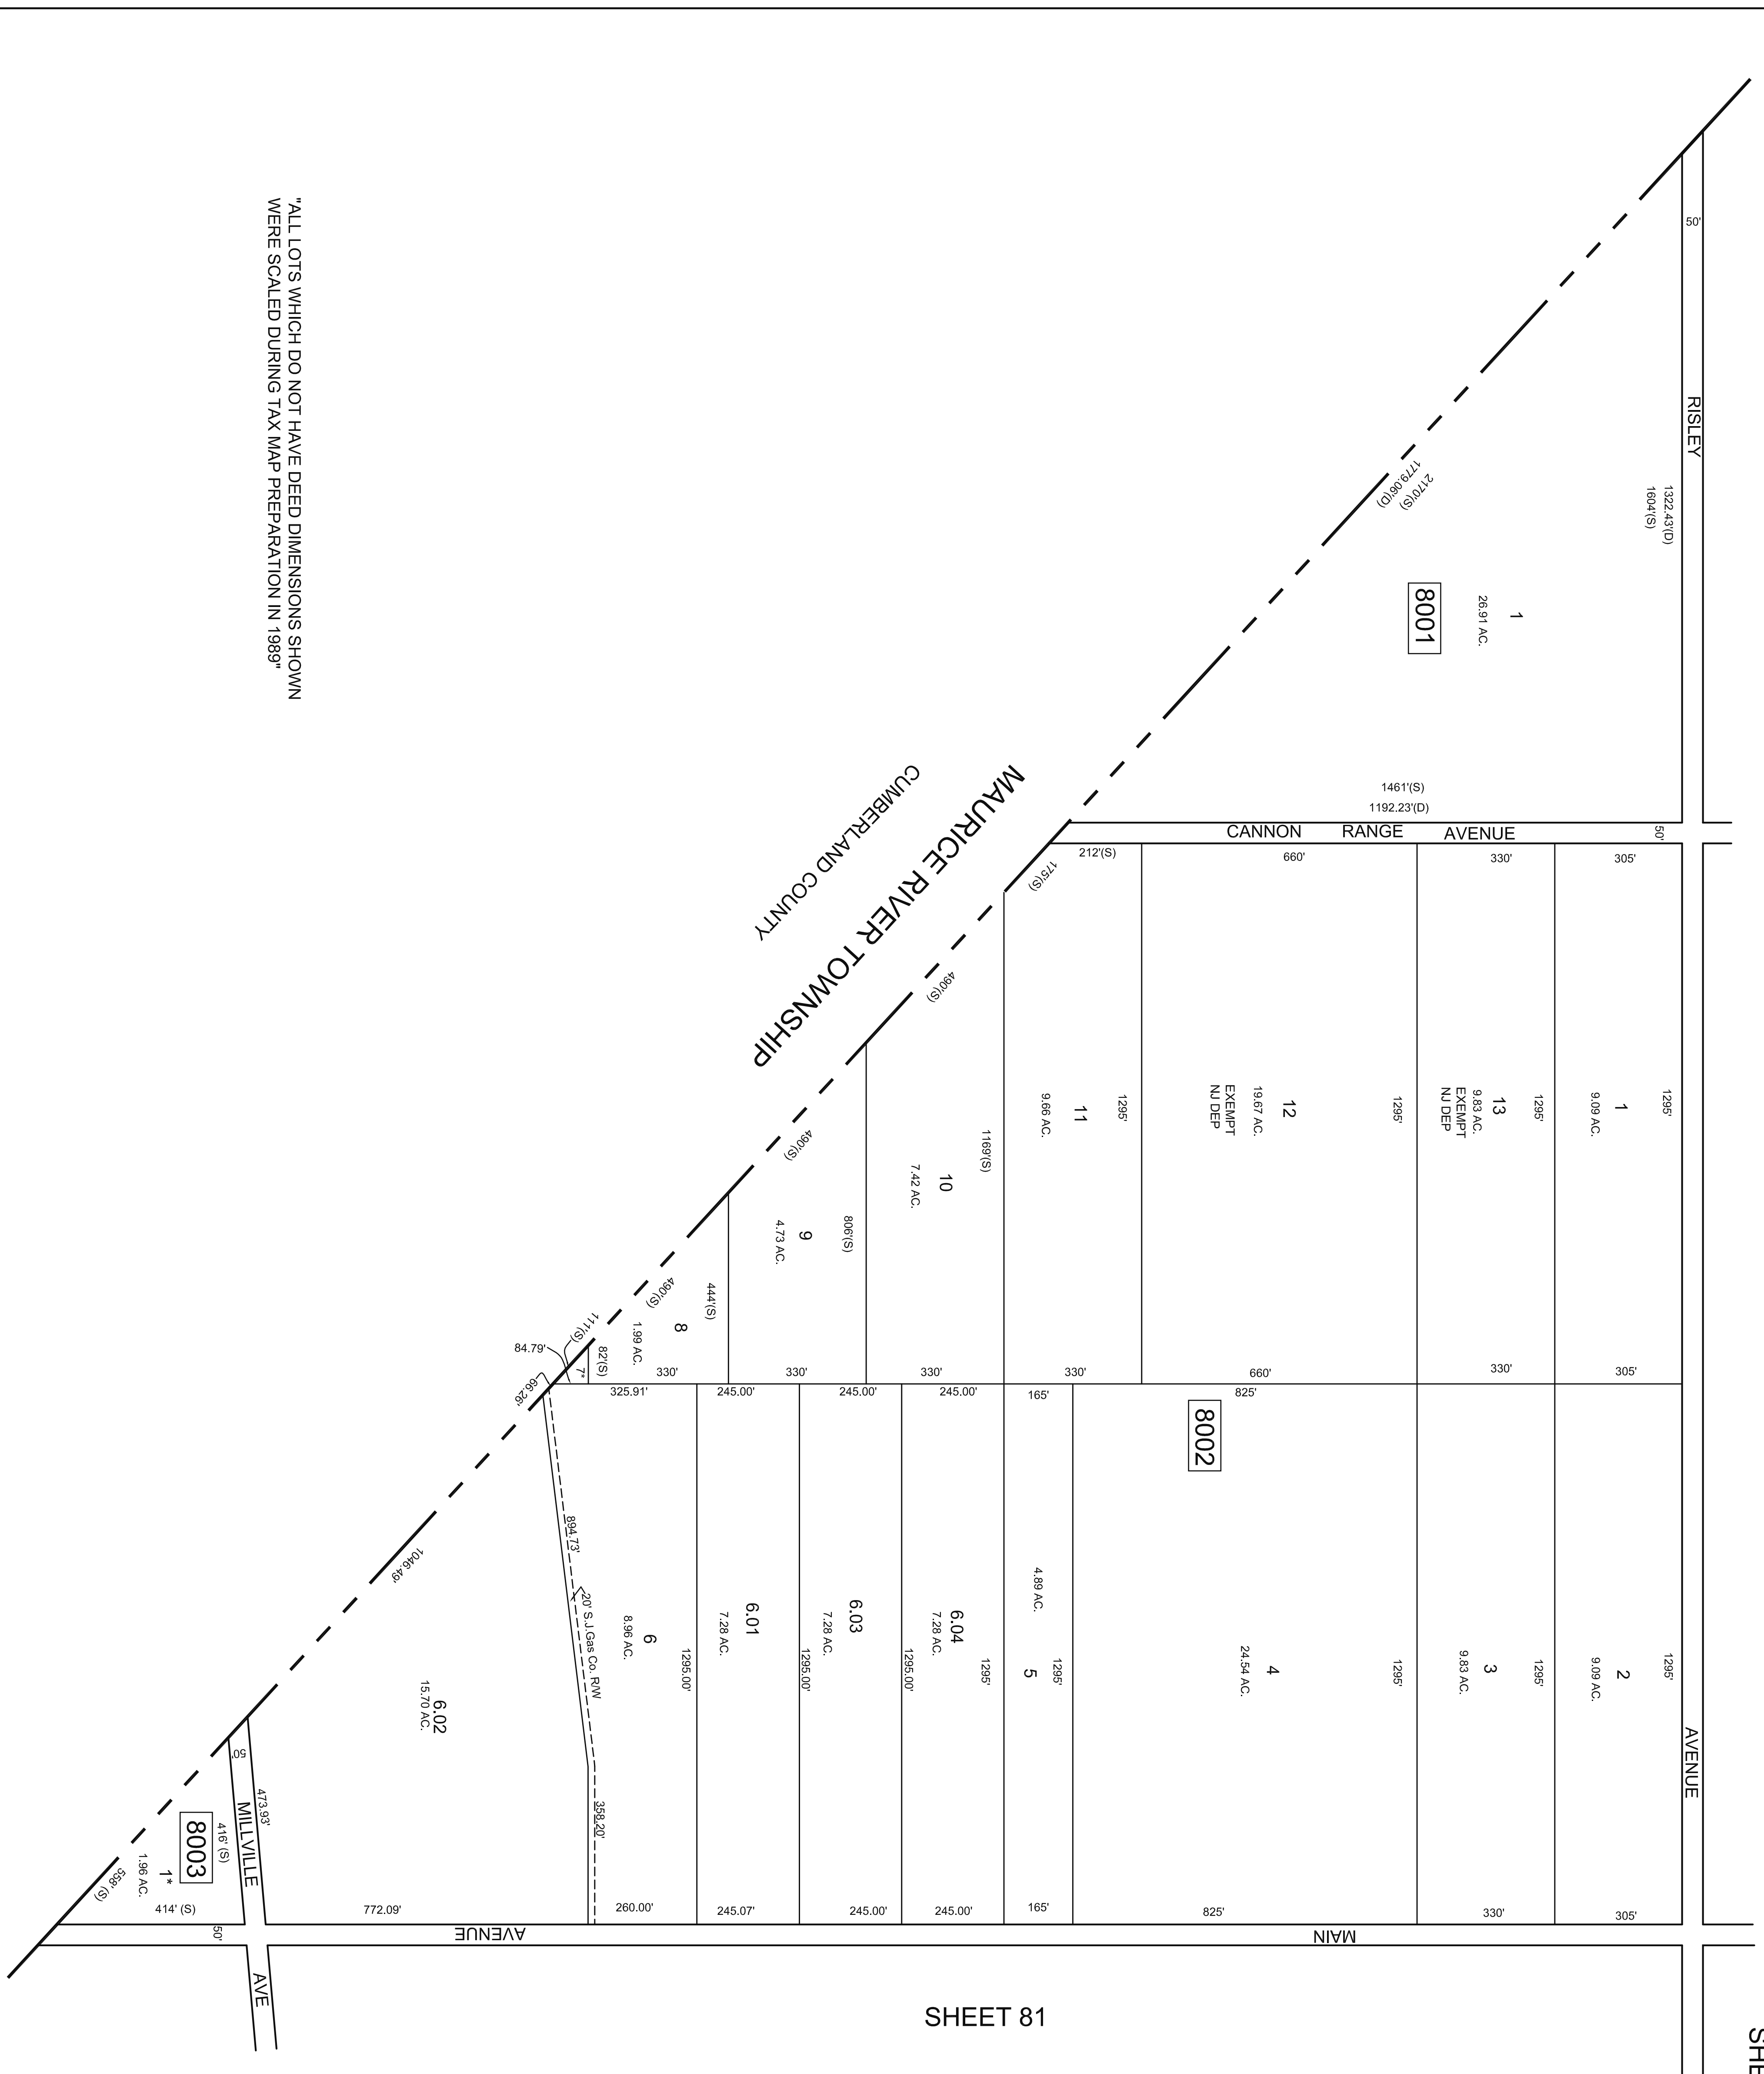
"ALL LOTS WHICH DO NOT HAVE DEED DIMENSIONS SHOWN WERE SCALED DURING TAX MAP PREPARATION IN 1989"

MAURICE RIVER TOWNSHIP
CUMBERLAND COUNTY

50'
RISLEY
1322.43'(D)
1604'(S)
2170'(S)
1779.06'(D)
8001
1
26.91 AC.
1461'(S)
1192.23'(D)
CANNON RANGE AVENUE
50'
212'(S)
175'(S)
660'
330'
305'
490'(S)
1169'(S)
11
9.66 AC.
1295'
12
19.67 AC.
EXEMPT
NJ DEP
1295'
13
9.83 AC.
EXEMPT
NJ DEP
1295'
1
9.09 AC.
1295'
10
7.42 AC.
490'(S)
806'(S)
9
4.73 AC.
444'(S)
490'(S)
8
1.99 AC.
111'(S)
84.79'
82'(S)
7*
330'
330'
330'
330'
660'
330'
305'
66.26'
325.91'
245.00'
245.00'
245.00'
165'
825'
8002
894.73'
20' S.J.Gas Co. R/W
1046.49'
6
8.96 AC.
1295.00'
6.01
7.28 AC.
1295.00'
6.03
7.28 AC.
1295.00'
6.04
7.28 AC.
1295'
4.89 AC.
5
1295'
4
24.54 AC.
1295'
3
9.83 AC.
1295'
2
9.09 AC.
1295'
AVENUE
6.02
15.70 AC.
50'
473.93'
MILLVILLE
358.20'
8003
416' (S)
1*
1.96 AC.
558' (S)
414' (S)
772.09'
260.00'
245.07'
245.00'
245.00'
165'
825'
330'
305'
50'
AVENUE
MAIN
AVE
SHEET 81
SH